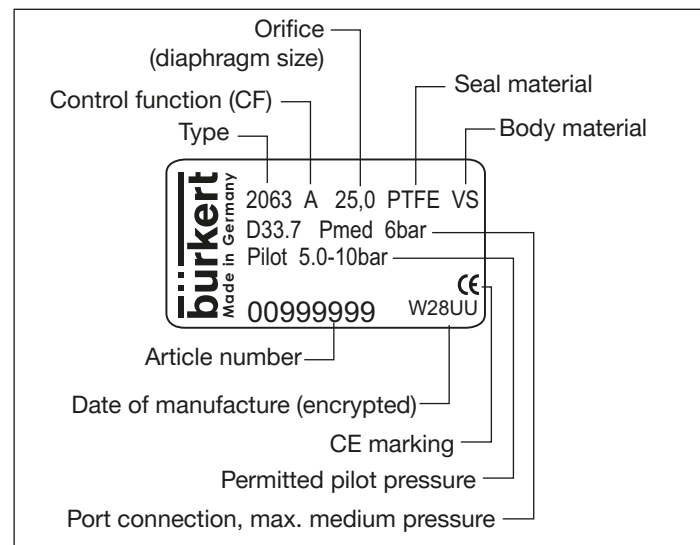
Orifice
(diaphragm size)
Control function (CF)
Seal material
Type
Body material

bürkert
Made in Germany
2063 A 25,0 PTFE VS
D33.7 Pmed 6bar
Pilot 5.0-10bar
CE
00999999
W28UU

Article number
Date of manufacture (encrypted)
CE marking
Permitted pilot pressure
Port connection, max. medium pressure